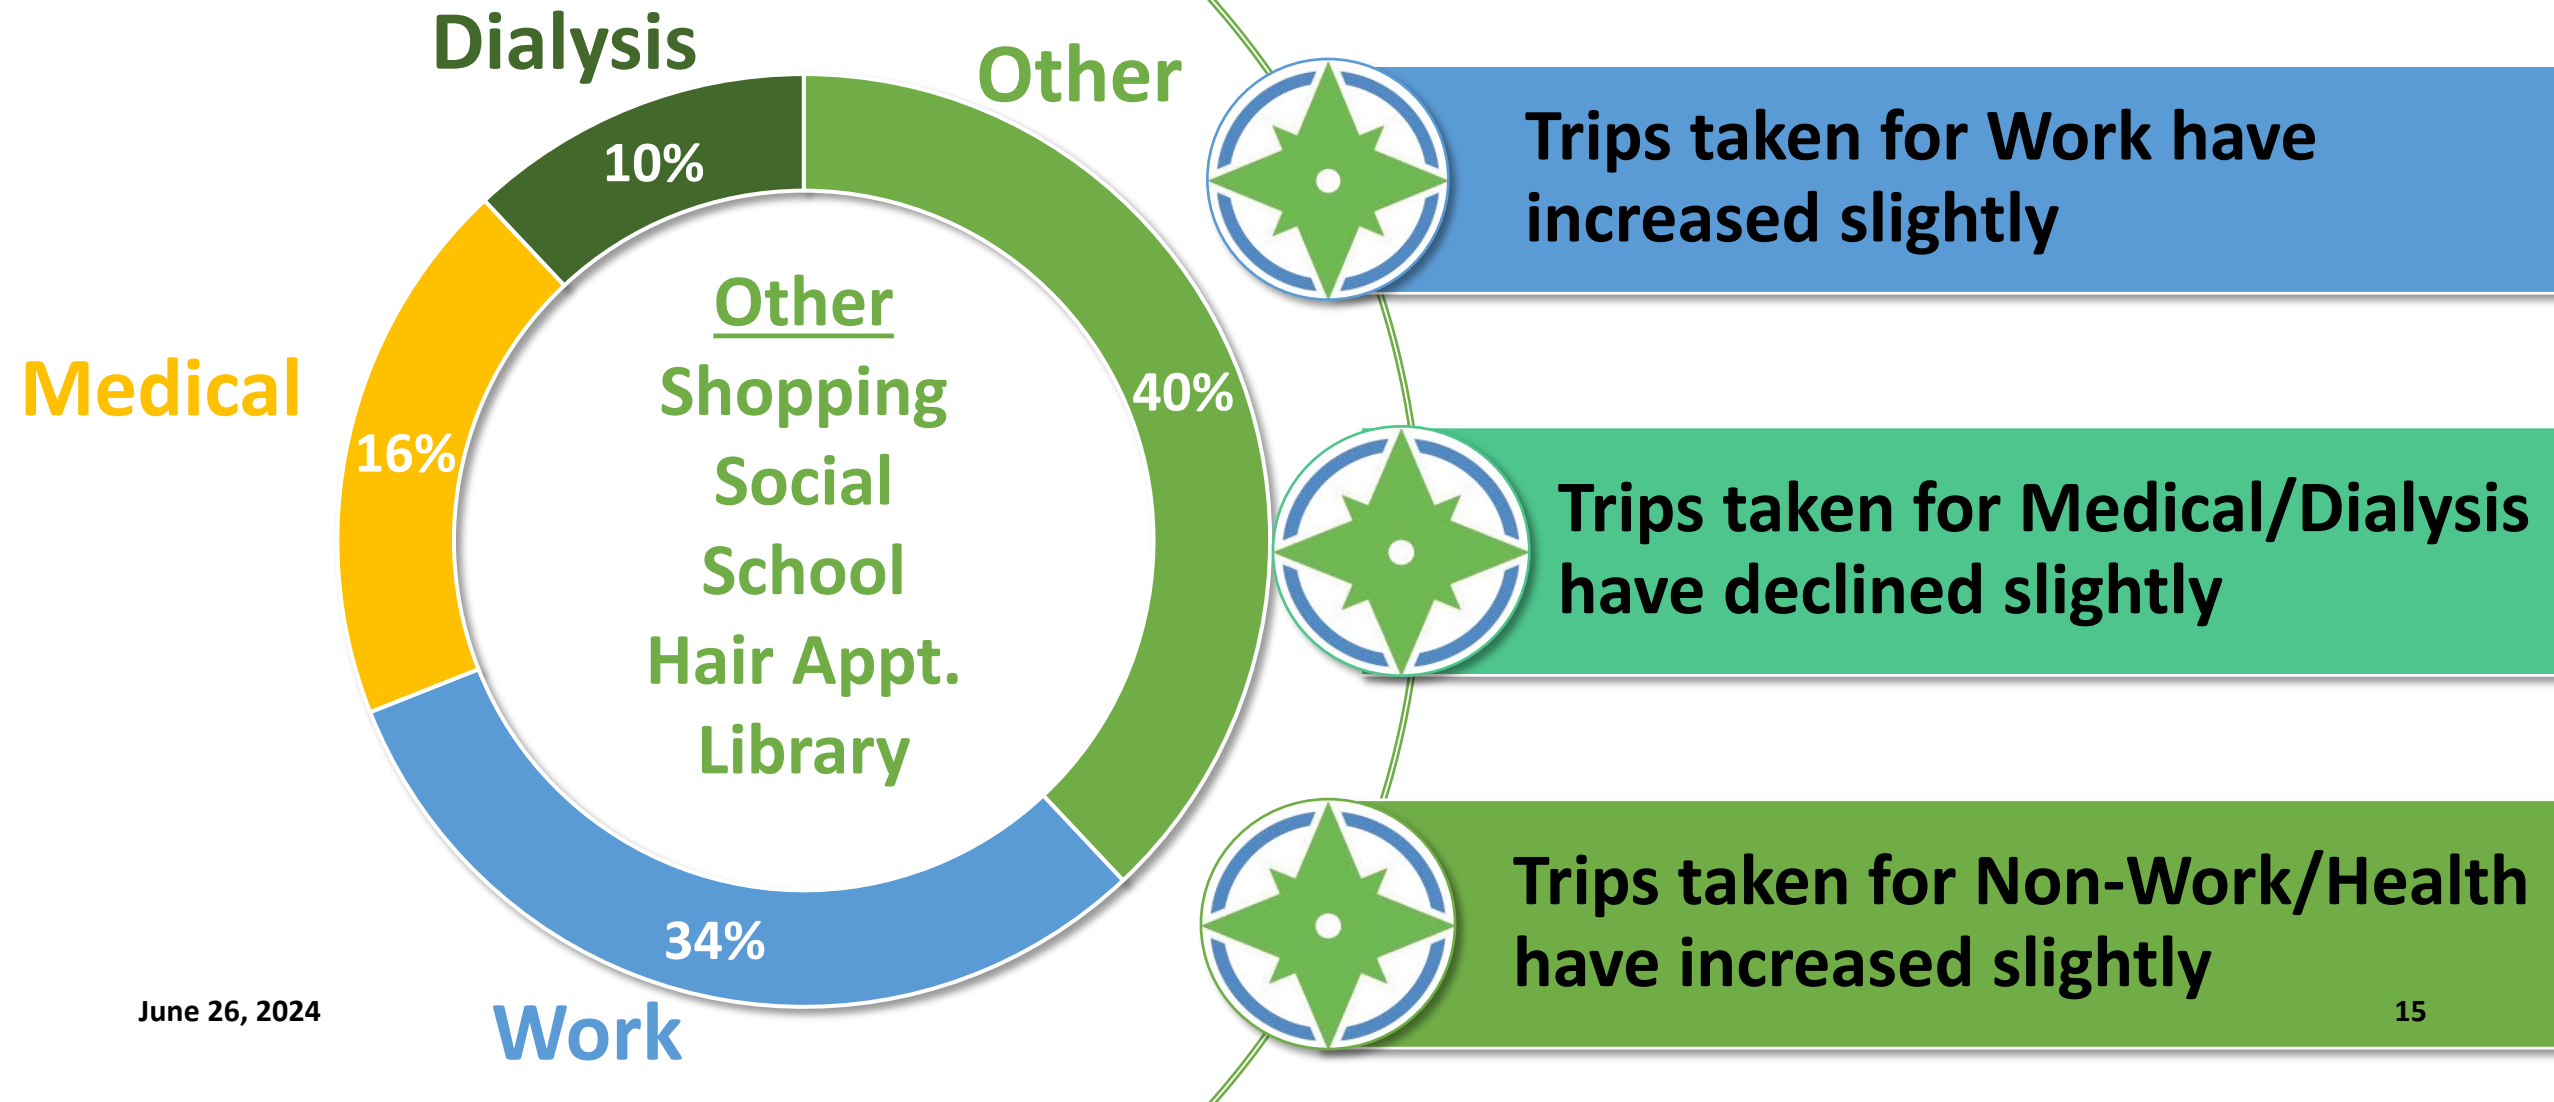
Dialysis

Other

10%

40%

Medical

16%

Other
Shopping
Social
School
Hair Appt.
Library

34%

Work

Trips taken for Work have increased slightly

Trips taken for Medical/Dialysis have declined slightly

Trips taken for Non-Work/Health have increased slightly

June 26, 2024

15